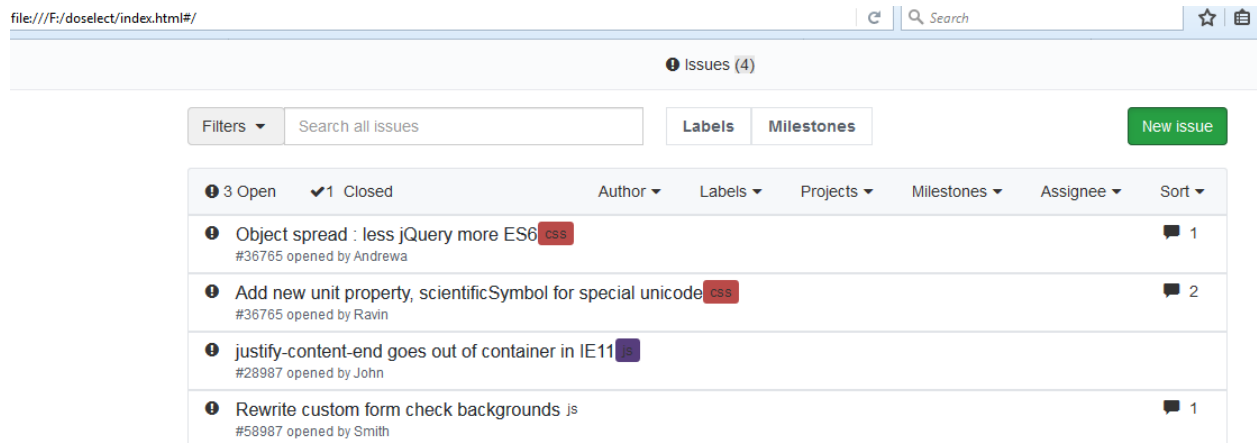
file:///F:/doselect/index.html#/

Search

Issues (4)

Filters ▾ Search all issues

Labels Milestones

New issue

3 Open ✔1 Closed

Author ▾ Labels ▾ Projects ▾ Milestones ▾ Assignee ▾ Sort ▾

Object spread : less jQuery more ES6 css
#36765 opened by Andrewa
1

Add new unit property, scientificSymbol for special unicode css
#36765 opened by Ravin
2

justify-content-end goes out of container in IE11 js
#28987 opened by John

Rewrite custom form check backgrounds js
#58987 opened by Smith
1